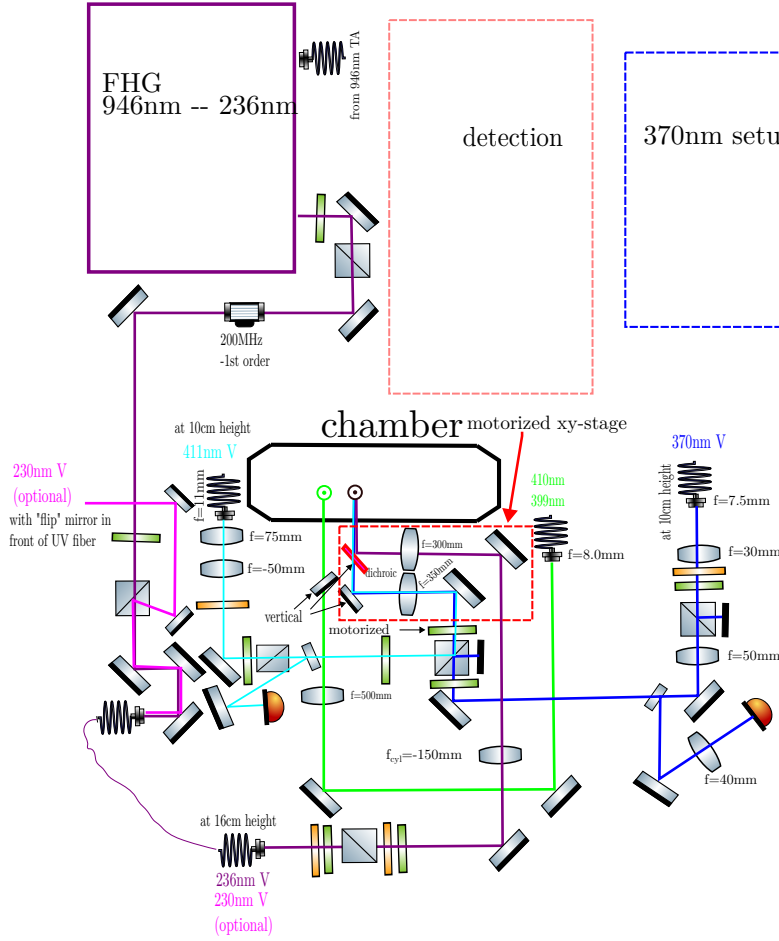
FHG
946nm -- 236nm

from 946nm TA

detection

370nm setu

200MHz
-1st order

chamber

motorized xy-stage

at 10cm height
411nm V

230nm V
(optional)

with 'flip' mirror in front of UV fiber

f=11mm

f=75mm

f=-50mm

vertical

dichroic

f=300mm

f=250mm

motorized

f=500mm

410nm
399nm

f=8.0mm

370nm V

at 10cm height

f=7.5mm

f=30mm

f=50mm

$f_{cyl}$=-150mm

f=40mm

at 16cm height

236nm V
230nm V
(optional)